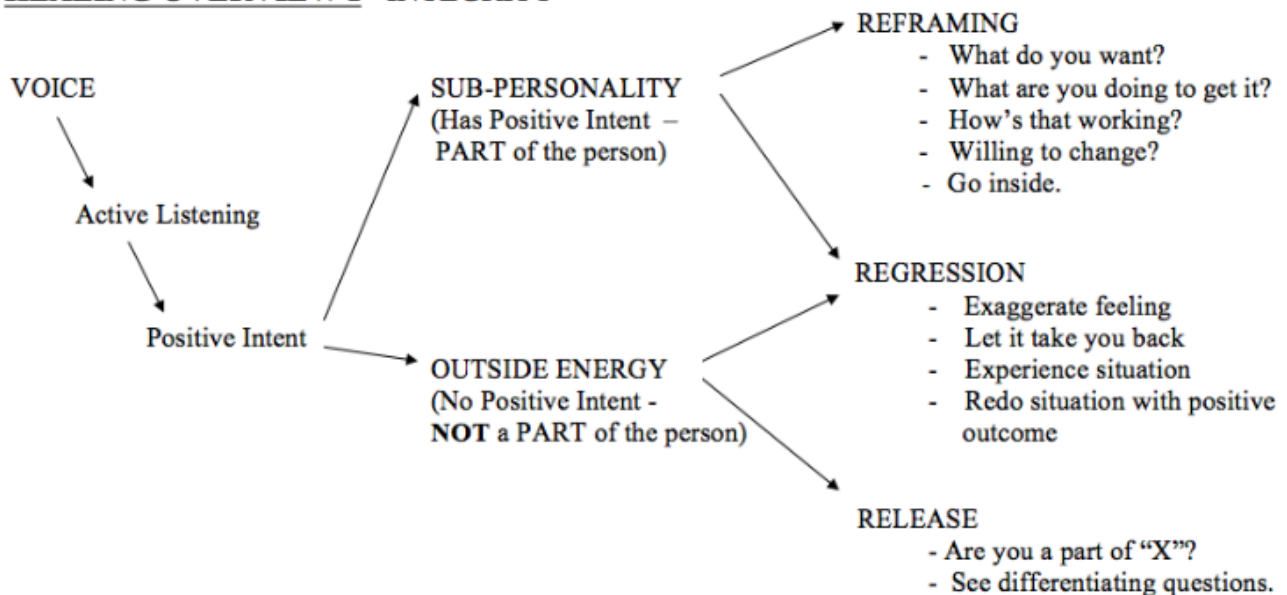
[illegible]

VOICE

Active Listening

Positive Intent

SUB-PERSONALITY (Has Positive Intent – PART of the person)

OUTSIDE ENERGY (No Positive Intent - **NOT** a PART of the person)

REFRAMING
- What do you want?
- What are you doing to get it?
- How's that working?
- Willing to change?
- Go inside.

REGRESSION
- Exaggerate feeling
- Let it take you back
- Experience situation
- Redo situation with positive outcome

RELEASE
- Are you a part of "X"?
- See differentiating questions.